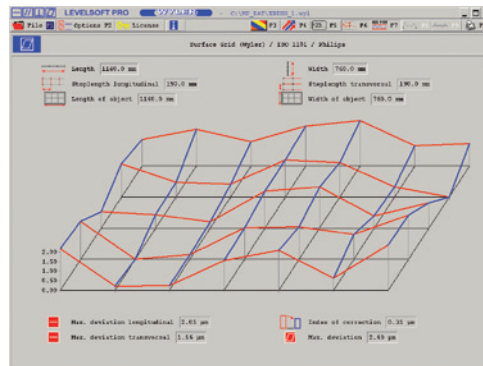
LEVELSOFT PRO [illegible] C:\WP_DAT\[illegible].wy4

File Options F5 License F3 F4 F5 F6 F7

Surface Grid (Wyler) / 190 1151 / Philips

Length 1140.0 mm
Steplength longitudinal 190.0 mm
Length of object 1140.0 mm

Width 760.0 mm
Steplength transversal 190.0 mm
Width of object 760.0 mm

2.50
2.00
1.50
1.00
0.50
0.00

Max. deviation longitudinal 2.01 µm
Max. deviation transversal 1.56 µm

Index of correction 0.35 µm
Max. deviation 2.69 µm